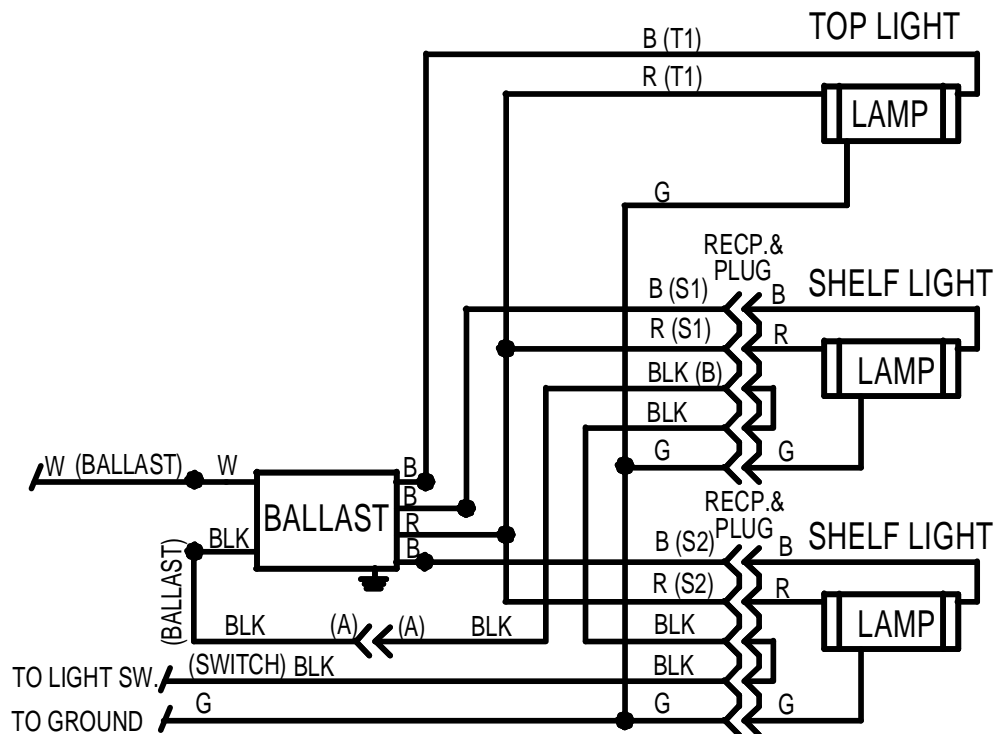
TOP LIGHT
B (T1)
R (T1)
LAMP
G
RECP.& PLUG
SHELF LIGHT
B (S1)
B
R (S1)
R
LAMP
BLK (B)
BLK
G
G
W (BALLAST)
W
B
B
BALLAST
R
B
BLK
(BALLAST)
RECP.& PLUG
SHELF LIGHT
B (S2)
B
R (S2)
R
LAMP
BLK
(A)
(A)
BLK
BLK
TO LIGHT SW.
(SWITCH) BLK
BLK
TO GROUND
G
G
G